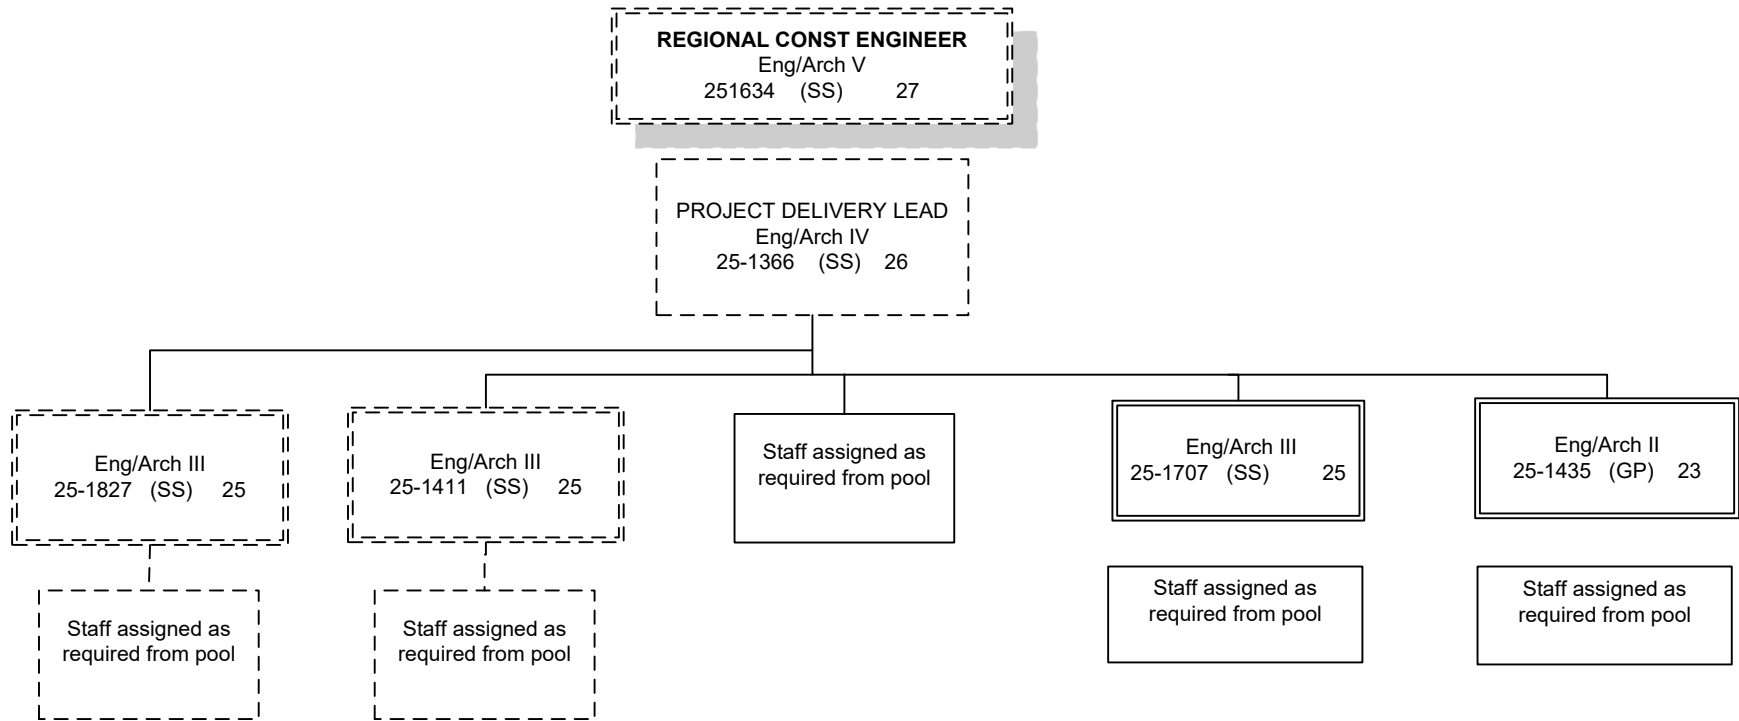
REGIONAL CONST ENGINEER
Eng/Arch V
251634 (SS) 27

PROJECT DELIVERY LEAD
Eng/Arch IV
25-1366 (SS) 26

Eng/Arch III
25-1827 (SS) 25

Staff assigned as required from pool

Eng/Arch III
25-1411 (SS) 25

Staff assigned as required from pool

Staff assigned as required from pool

Eng/Arch III
25-1707 (SS) 25

Staff assigned as required from pool

Eng/Arch II
25-1435 (GP) 23

Staff assigned as required from pool